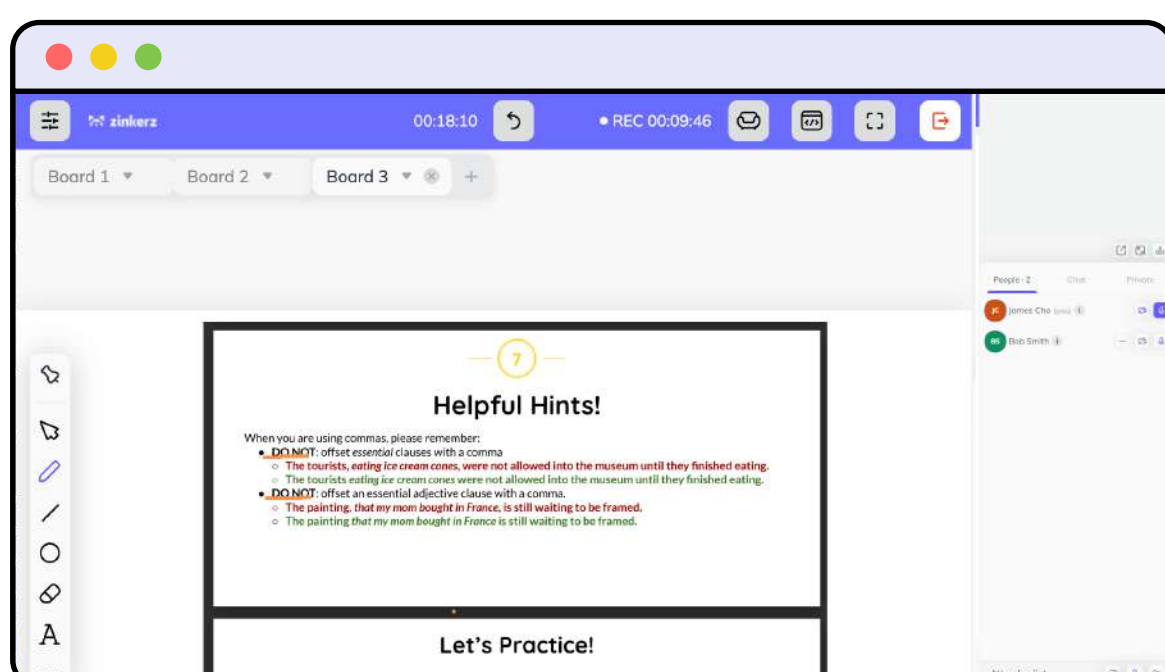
zinkerz

00:18:10

• REC 00:09:46

Board 1 ▾ Board 2 ▾ Board 3 ▾ +

People · 2 Chat Private

JC James Cho

BS Bob Smith

7

Helpful Hints!

When you are using commas, please remember:

- DO NOT: offset *essential* clauses with a comma
  - The tourists, *eating ice cream cones*, were not allowed into the museum until they finished eating.
  - The tourists *eating ice cream cones* were not allowed into the museum until they finished eating.
- DO NOT: offset an essential adjective clause with a comma.
  - The painting, *that my mom bought in France*, is still waiting to be framed.
  - The painting *that my mom bought in France* is still waiting to be framed.

A

Let's Practice!